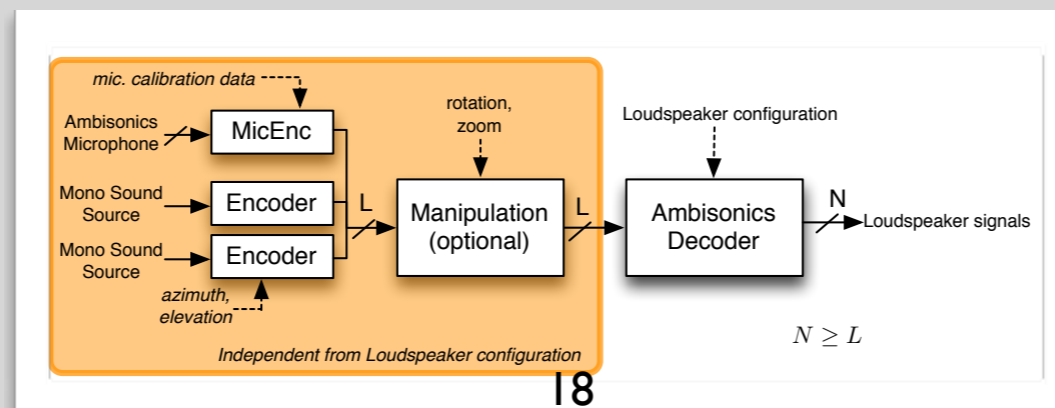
mic. calibration data

Ambisonics Microphone

MicEnc

Mono Sound Source

Encoder

Mono Sound Source

Encoder

azimuth, elevation

L

rotation, zoom

Manipulation (optional)

L

Loudspeaker configuration

Ambisonics Decoder

N

Loudspeaker signals

Independent from Loudspeaker configuration

$N \geq L$

18